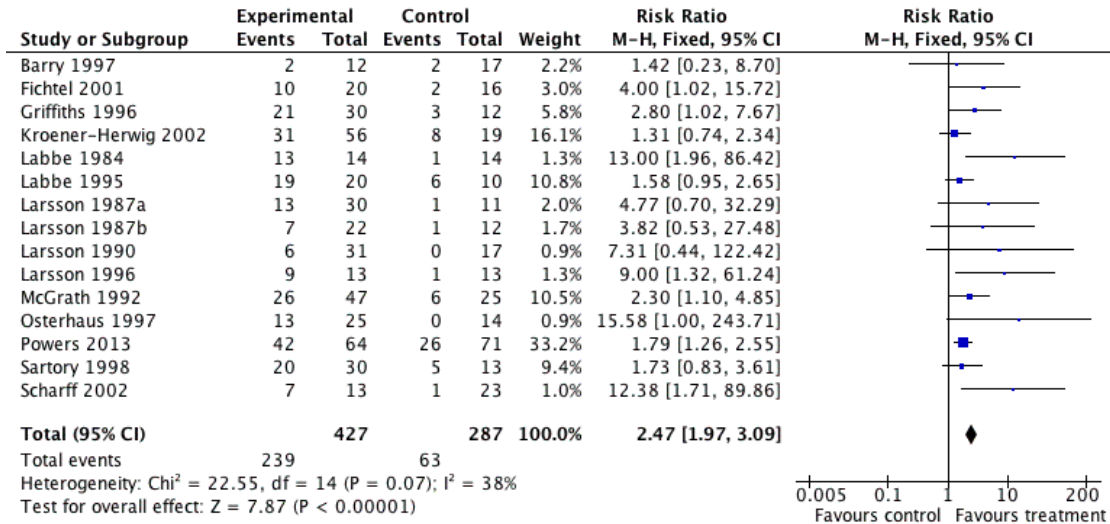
| Study or Subgroup | Experimental Events | Experimental Total | Control Events | Control Total | Weight | Risk Ratio M-H, Fixed, 95% CI |
|---|---|---|---|---|---|---|
| Barry 1997 | 2 | 12 | 2 | 17 | 2.2% | 1.42 [0.23, 8.70] |
| Fichtel 2001 | 10 | 20 | 2 | 16 | 3.0% | 4.00 [1.02, 15.72] |
| Griffiths 1996 | 21 | 30 | 3 | 12 | 5.8% | 2.80 [1.02, 7.67] |
| Kroener-Herwig 2002 | 31 | 56 | 8 | 19 | 16.1% | 1.31 [0.74, 2.34] |
| Labbe 1984 | 13 | 14 | 1 | 14 | 1.3% | 13.00 [1.96, 86.42] |
| Labbe 1995 | 19 | 20 | 6 | 10 | 10.8% | 1.58 [0.95, 2.65] |
| Larsson 1987a | 13 | 30 | 1 | 11 | 2.0% | 4.77 [0.70, 32.29] |
| Larsson 1987b | 7 | 22 | 1 | 12 | 1.7% | 3.82 [0.53, 27.48] |
| Larsson 1990 | 6 | 31 | 0 | 17 | 0.9% | 7.31 [0.44, 122.42] |
| Larsson 1996 | 9 | 13 | 1 | 13 | 1.3% | 9.00 [1.32, 61.24] |
| McGrath 1992 | 26 | 47 | 6 | 25 | 10.5% | 2.30 [1.10, 4.85] |
| Osterhaus 1997 | 13 | 25 | 0 | 14 | 0.9% | 15.58 [1.00, 243.71] |
| Powers 2013 | 42 | 64 | 26 | 71 | 33.2% | 1.79 [1.26, 2.55] |
| Sartory 1998 | 20 | 30 | 5 | 13 | 9.4% | 1.73 [0.83, 3.61] |
| Scharff 2002 | 7 | 13 | 1 | 23 | 1.0% | 12.38 [1.71, 89.86] |
| **Total (95% CI)** | | **427** | | **287** | **100.0%** | **2.47 [1.97, 3.09]** |
| Total events | 239 | | 63 | | | |

Heterogeneity: Chi² = 22.55, df = 14 (P = 0.07); I² = 38%
Test for overall effect: Z = 7.87 (P < 0.00001)

Risk Ratio
M-H, Fixed, 95% CI
0.005 0.1 1 10 200
Favours control Favours treatment